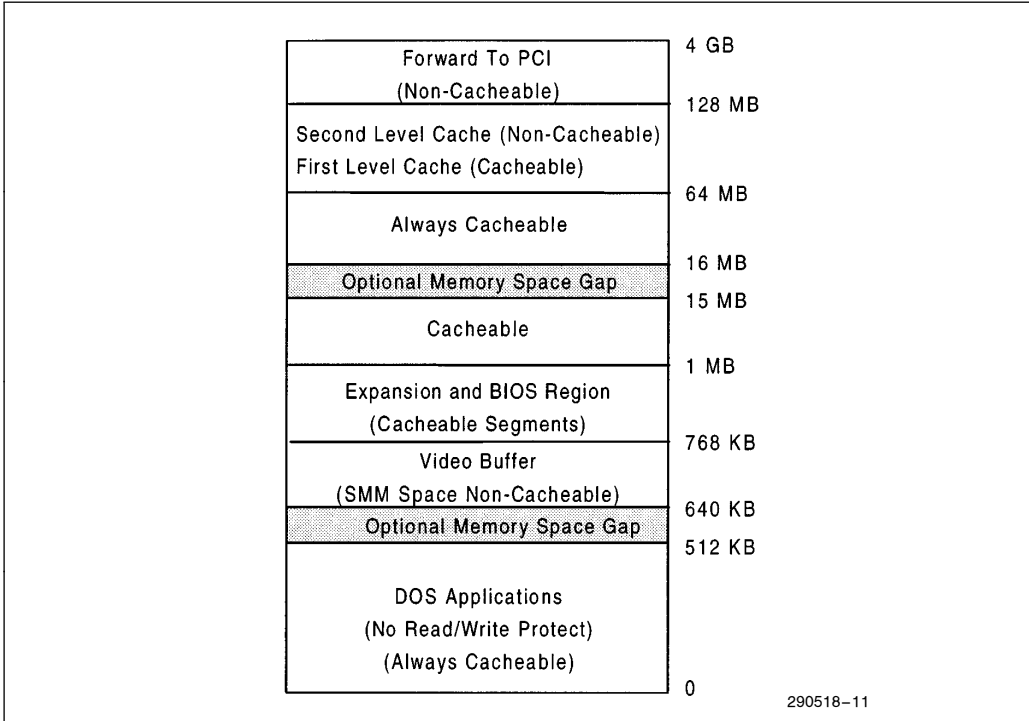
Forward To PCI
(Non-Cacheable)

4 GB

128 MB

Second Level Cache (Non-Cacheable)
First Level Cache (Cacheable)

64 MB

Always Cacheable

16 MB

Optional Memory Space Gap

15 MB

Cacheable

1 MB

Expansion and BIOS Region
(Cacheable Segments)

768 KB

Video Buffer
(SMM Space Non-Cacheable)

640 KB

Optional Memory Space Gap

512 KB

DOS Applications
(No Read/Write Protect)
(Always Cacheable)

0

290518–11